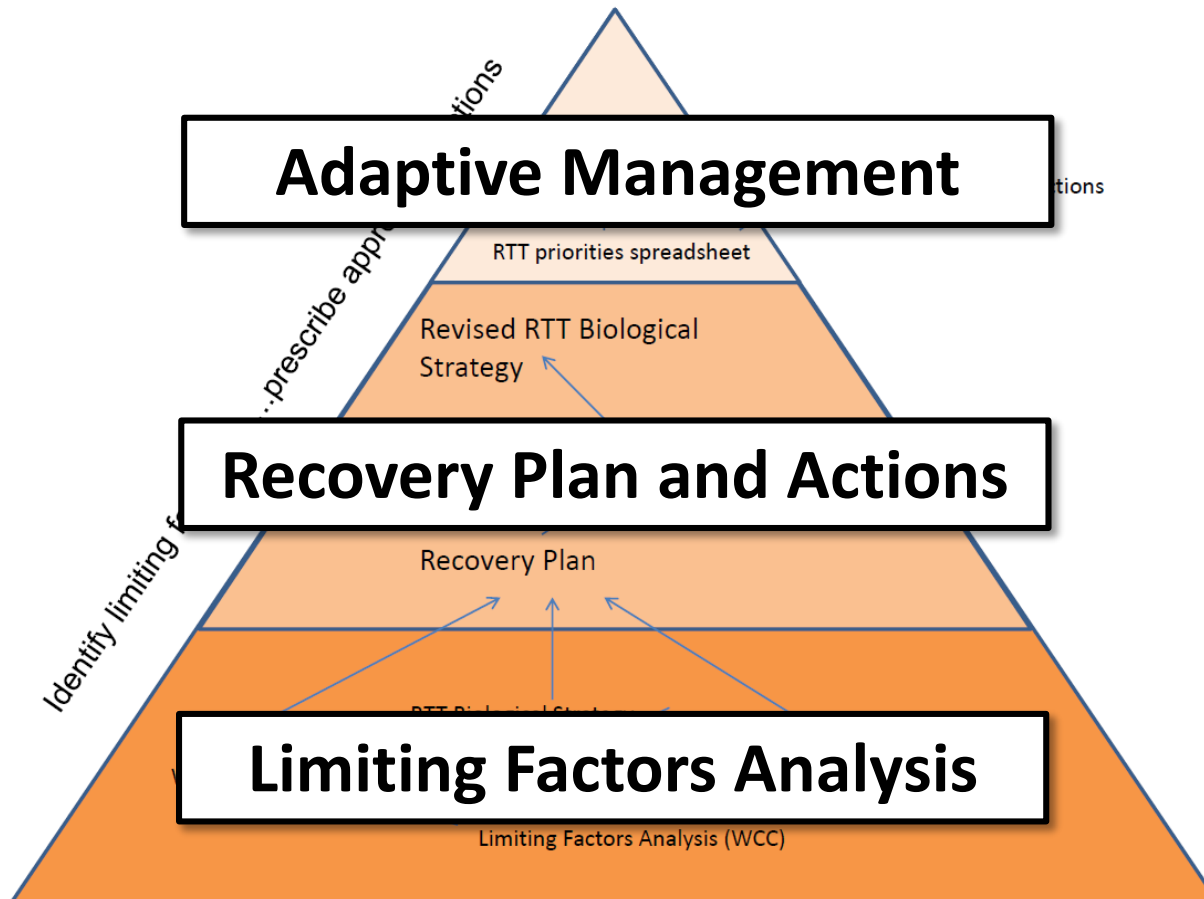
Identify limiting f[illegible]...prescribe appro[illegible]tions

Adaptive Management

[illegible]tions

RTT priorities spreadsheet

Revised RTT Biological Strategy

Recovery Plan and Actions

Recovery Plan

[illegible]

Limiting Factors Analysis

Limiting Factors Analysis (WCC)